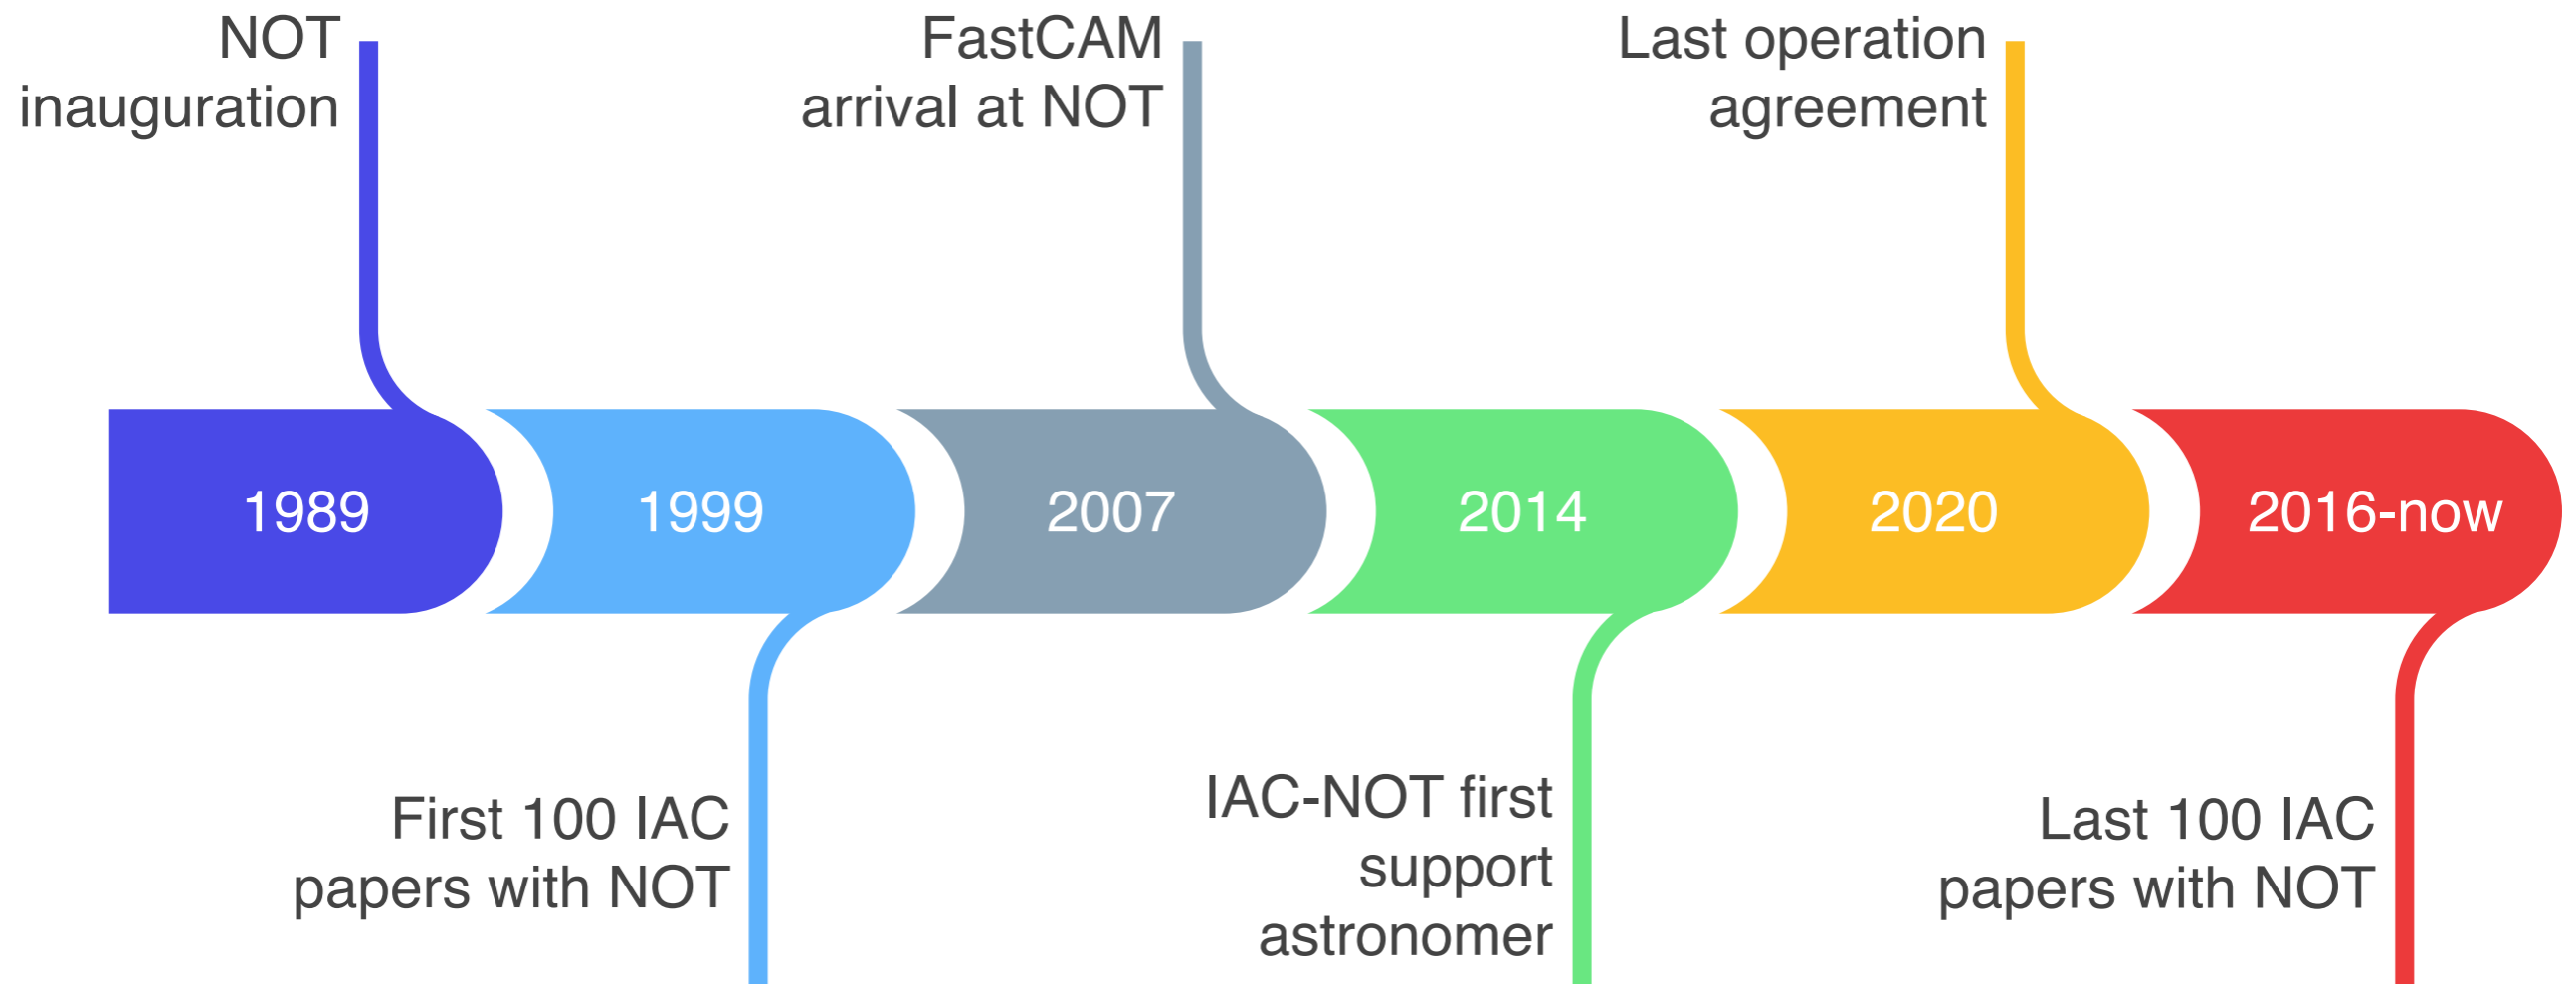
NOT inauguration

FastCAM arrival at NOT

Last operation agreement

1989

1999

2007

2014

2020

2016-now

First 100 IAC papers with NOT

IAC-NOT first support astronomer

Last 100 IAC papers with NOT